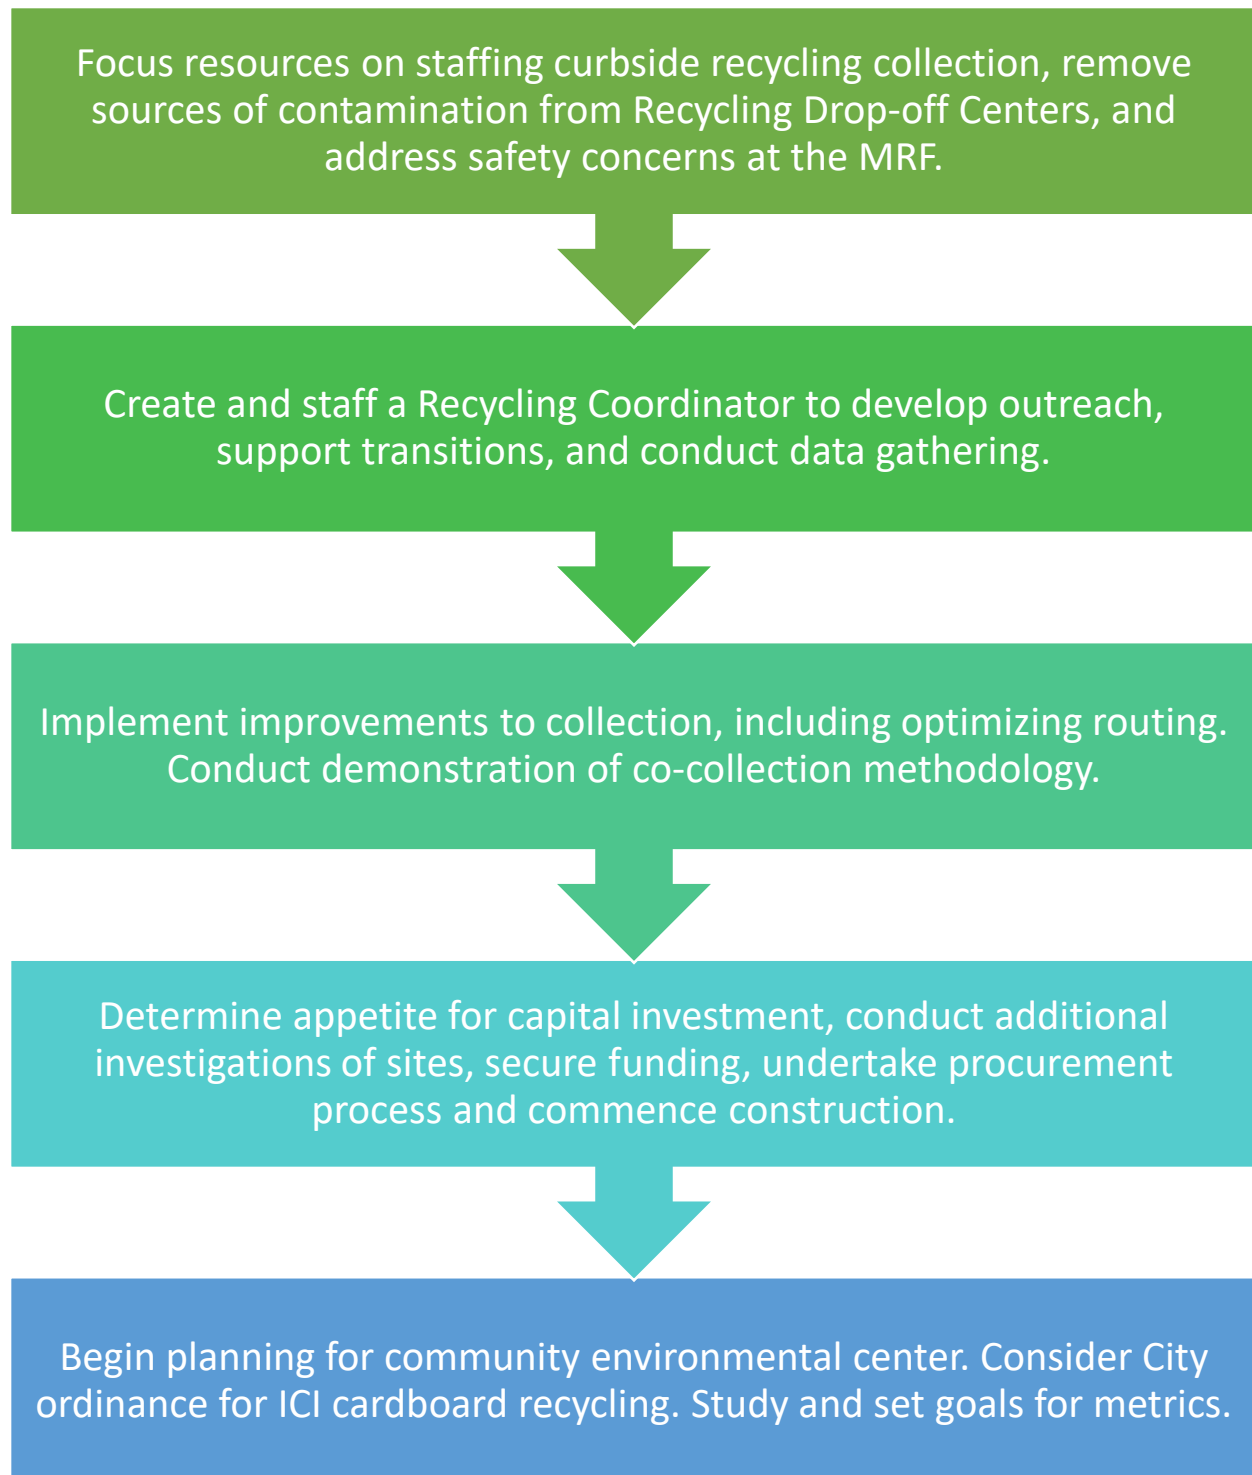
Focus resources on staffing curbside recycling collection, remove sources of contamination from Recycling Drop-off Centers, and address safety concerns at the MRF.

Create and staff a Recycling Coordinator to develop outreach, support transitions, and conduct data gathering.

Implement improvements to collection, including optimizing routing. Conduct demonstration of co-collection methodology.

Determine appetite for capital investment, conduct additional investigations of sites, secure funding, undertake procurement process and commence construction.

Begin planning for community environmental center. Consider City ordinance for ICI cardboard recycling. Study and set goals for metrics.